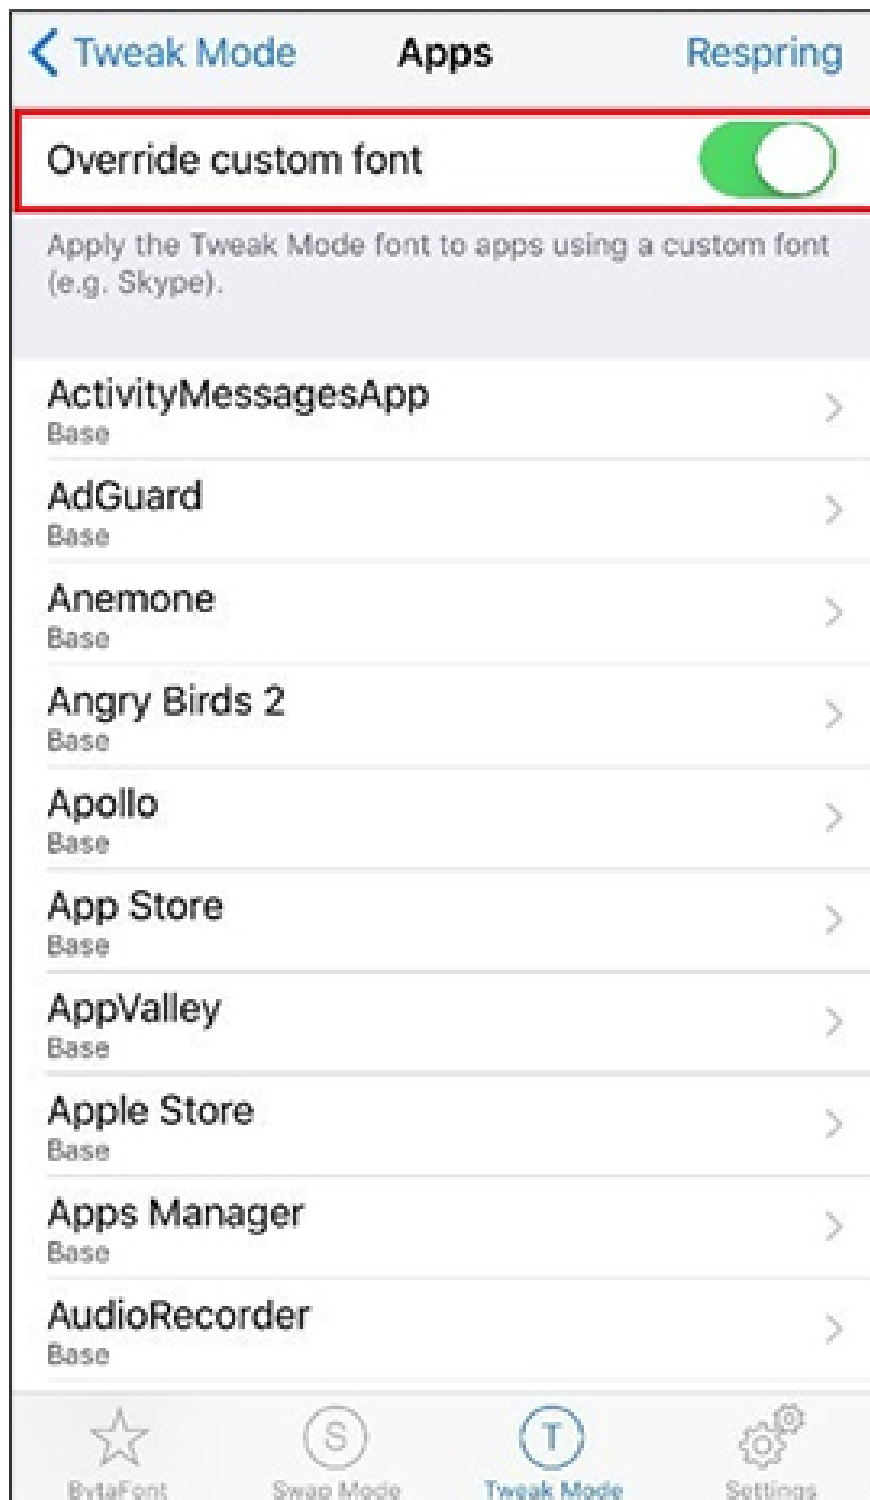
Tweak Mode Apps Respring

Override custom font

Apply the Tweak Mode font to apps using a custom font (e.g. Skype).

ActivityMessagesApp
Base

AdGuard
Base

Anemone
Base

Angry Birds 2
Base

Apollo
Base

App Store
Base

AppValley
Base

Apple Store
Base

Apps Manager
Base

AudioRecorder
Base

S T

BytaFont Swap Mode Tweak Mode Settings